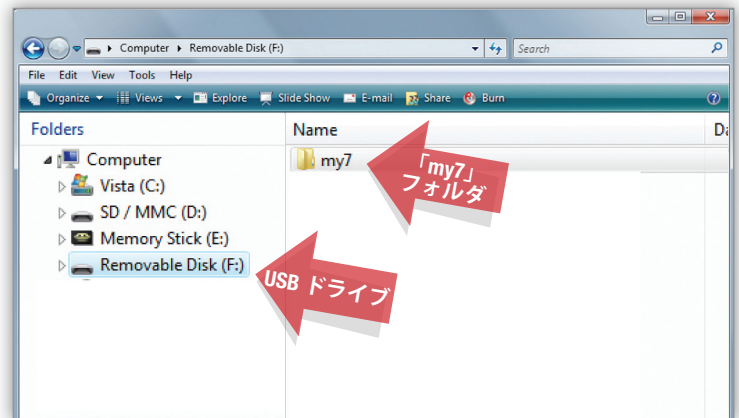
Computer ▸ Removable Disk (F:)

Search

File Edit View Tools Help

Organize ▾ Views ▾ Explore Slide Show E-mail Share Burn

Folders

Computer

Vista (C:)

SD / MMC (D:)

Memory Stick (E:)

Removable Disk (F:)

Name

Da

my7

「my7」フォルダ

USB ドライブ